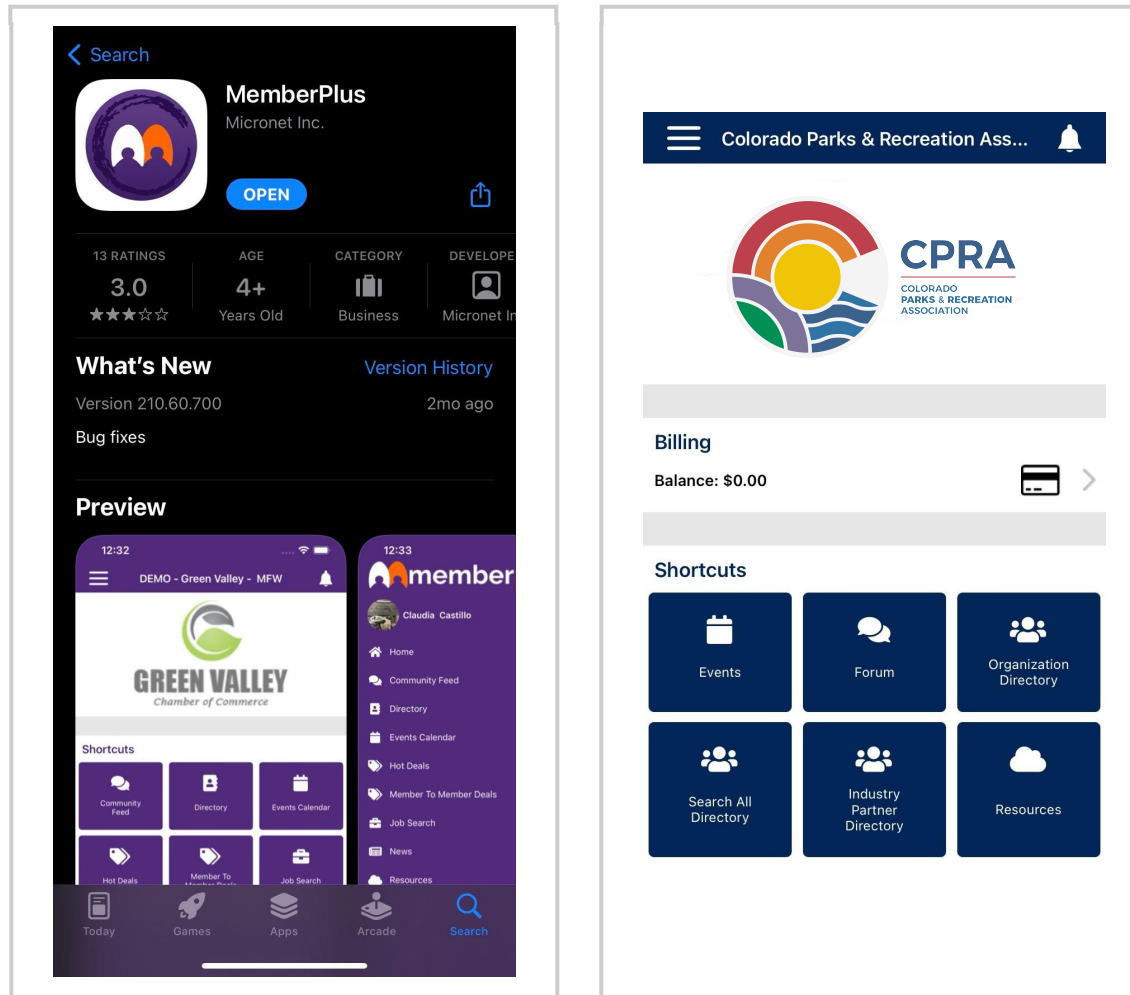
< Search

MemberPlus
Micronet Inc.

OPEN

13 RATINGS
3.0
★★★☆☆

AGE
4+
Years Old

CATEGORY
Business

DEVELOPE
Micronet In

What's New
Version History

Version 210.60.700
2mo ago

Bug fixes

Preview

12:32
DEMO - Green Valley - MFW

GREEN VALLEY
Chamber of Commerce

Shortcuts
Community Feed
Directory
Events Calendar
Hot Deals
Member To Member Deals
Job Search

12:33
member
Claudia Castillo
Home
Community Feed
Directory
Events Calendar
Hot Deals
Member To Member Deals
Job Search
News
Resources

Today
Games
Apps
Arcade
Search

Colorado Parks & Recreation Ass...

CPRA
COLORADO
PARKS & RECREATION
ASSOCIATION

Billing
Balance: $0.00

Shortcuts

Events
Forum
Organization Directory
Search All Directory
Industry Partner Directory
Resources